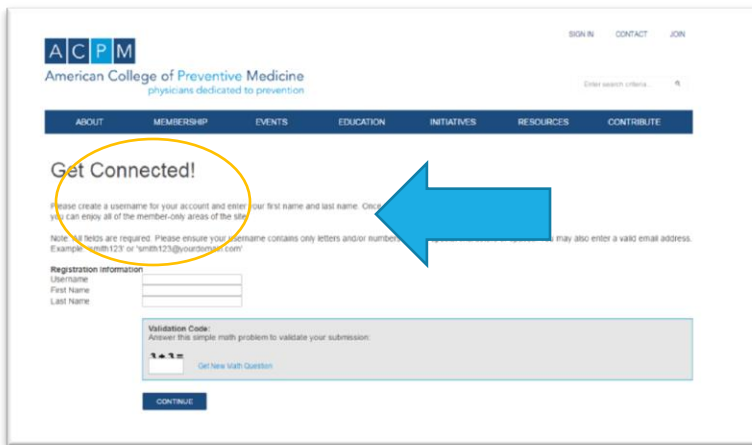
SIGN IN CONTACT JOIN

ACPM
American College of Preventive Medicine
physicians dedicated to prevention

Enter search criteria...

ABOUT MEMBERSHIP EVENTS EDUCATION INITIATIVES RESOURCES CONTRIBUTE

Get Connected!

Please create a username for your account and enter your first name and last name. Once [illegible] you can enjoy all of the member-only areas of the site.

Note: All fields are required. Please ensure your username contains only letters and/or numbers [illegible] may also enter a valid email address. Example: 'smith123' or 'smith123@yourdomain.com'

Registration Information
Username
First Name
Last Name

Validation Code:
Answer this simple math problem to validate your submission:
3 + 3 =
Get New Math Question

CONTINUE